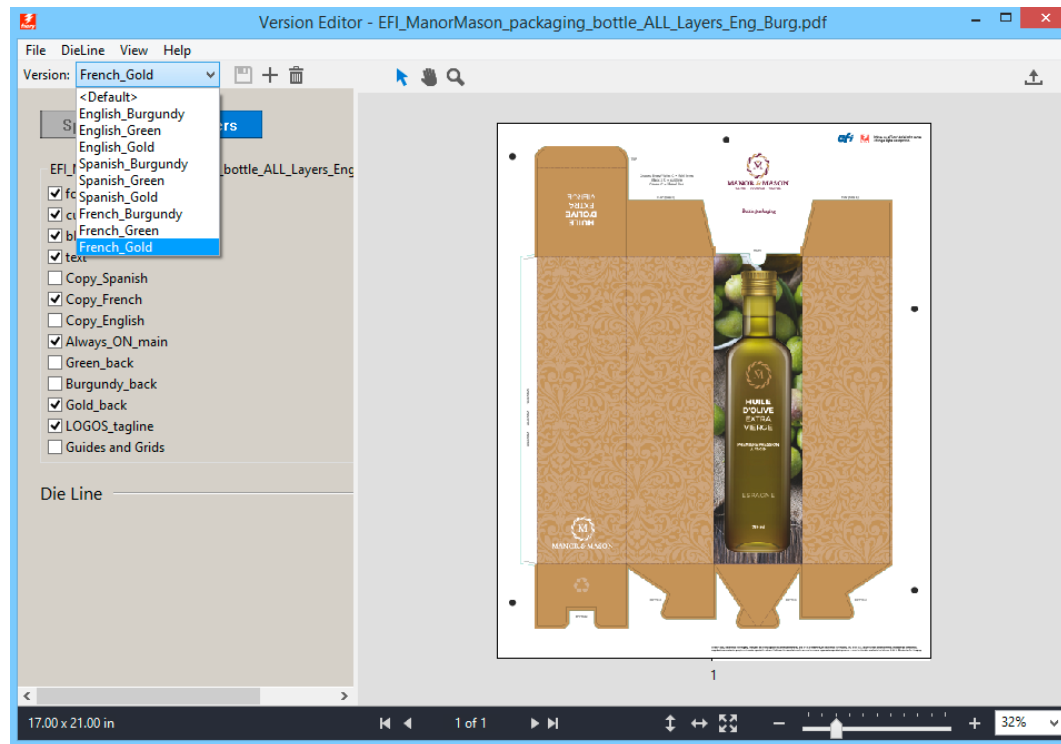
Version Editor - EFI_ManorMason_packaging_bottle_ALL_Layers_Eng_Burg.pdf

File DieLine View Help

Version: French_Gold

<Default>
English_Burgundy
English_Green
English_Gold
Spanish_Burgundy
Spanish_Green
Spanish_Gold
French_Burgundy
French_Green
French_Gold

S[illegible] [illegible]ers

EFI_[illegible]_bottle_ALL_Layers_Eng

fo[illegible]
cu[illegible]
b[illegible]
text
Copy_Spanish
Copy_French
Copy_English
Always_ON_main
Green_back
Burgundy_back
Gold_back
LOGOS_tagline
Guides and Grids

Die Line

HUILE D'OLIVE EXTRA VIERGE

MANOR & MASON

HUILE D'OLIVE EXTRA VIERGE

MANOR & MASON

1

17.00 x 21.00 in

1 of 1

32%